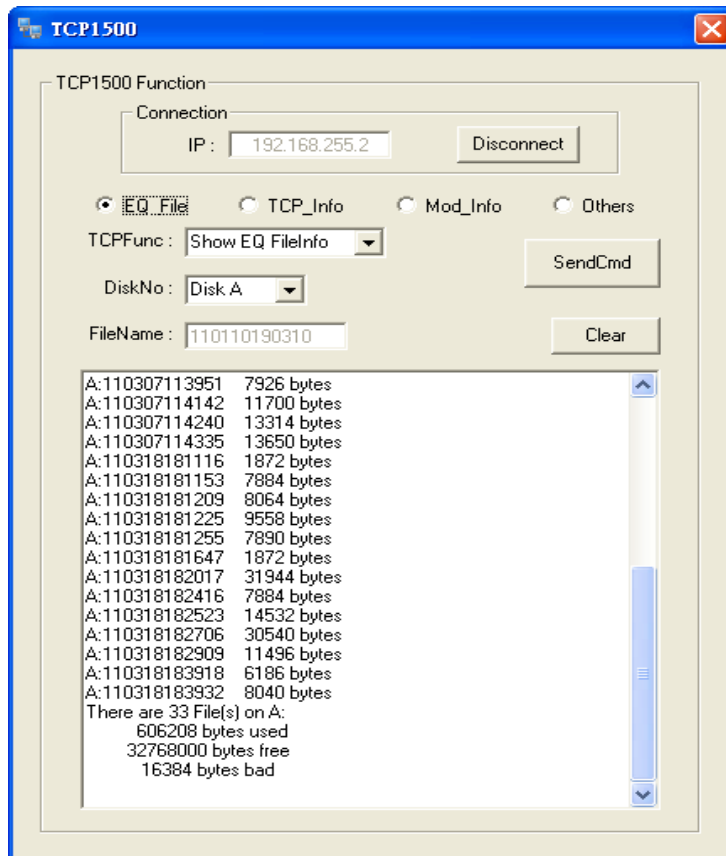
TCP1500

TCP1500 Function

Connection

IP : 192.168.255.2

Disconnect

EQ_File TCP_Info Mod_Info Others

TCPFunc : Show EQ FileInfo

SendCmd

DiskNo : Disk A

FileName : 110110190310

Clear

A:110307113951 7926 bytes
A:110307114142 11700 bytes
A:110307114240 13314 bytes
A:110307114335 13650 bytes
A:110318181116 1872 bytes
A:110318181153 7884 bytes
A:110318181209 8064 bytes
A:110318181225 9558 bytes
A:110318181255 7890 bytes
A:110318181647 1872 bytes
A:110318182017 31944 bytes
A:110318182416 7884 bytes
A:110318182523 14532 bytes
A:110318182706 30540 bytes
A:110318182909 11496 bytes
A:110318183918 6186 bytes
A:110318183932 8040 bytes
There are 33 File(s) on A:
606208 bytes used
32768000 bytes free
16384 bytes bad